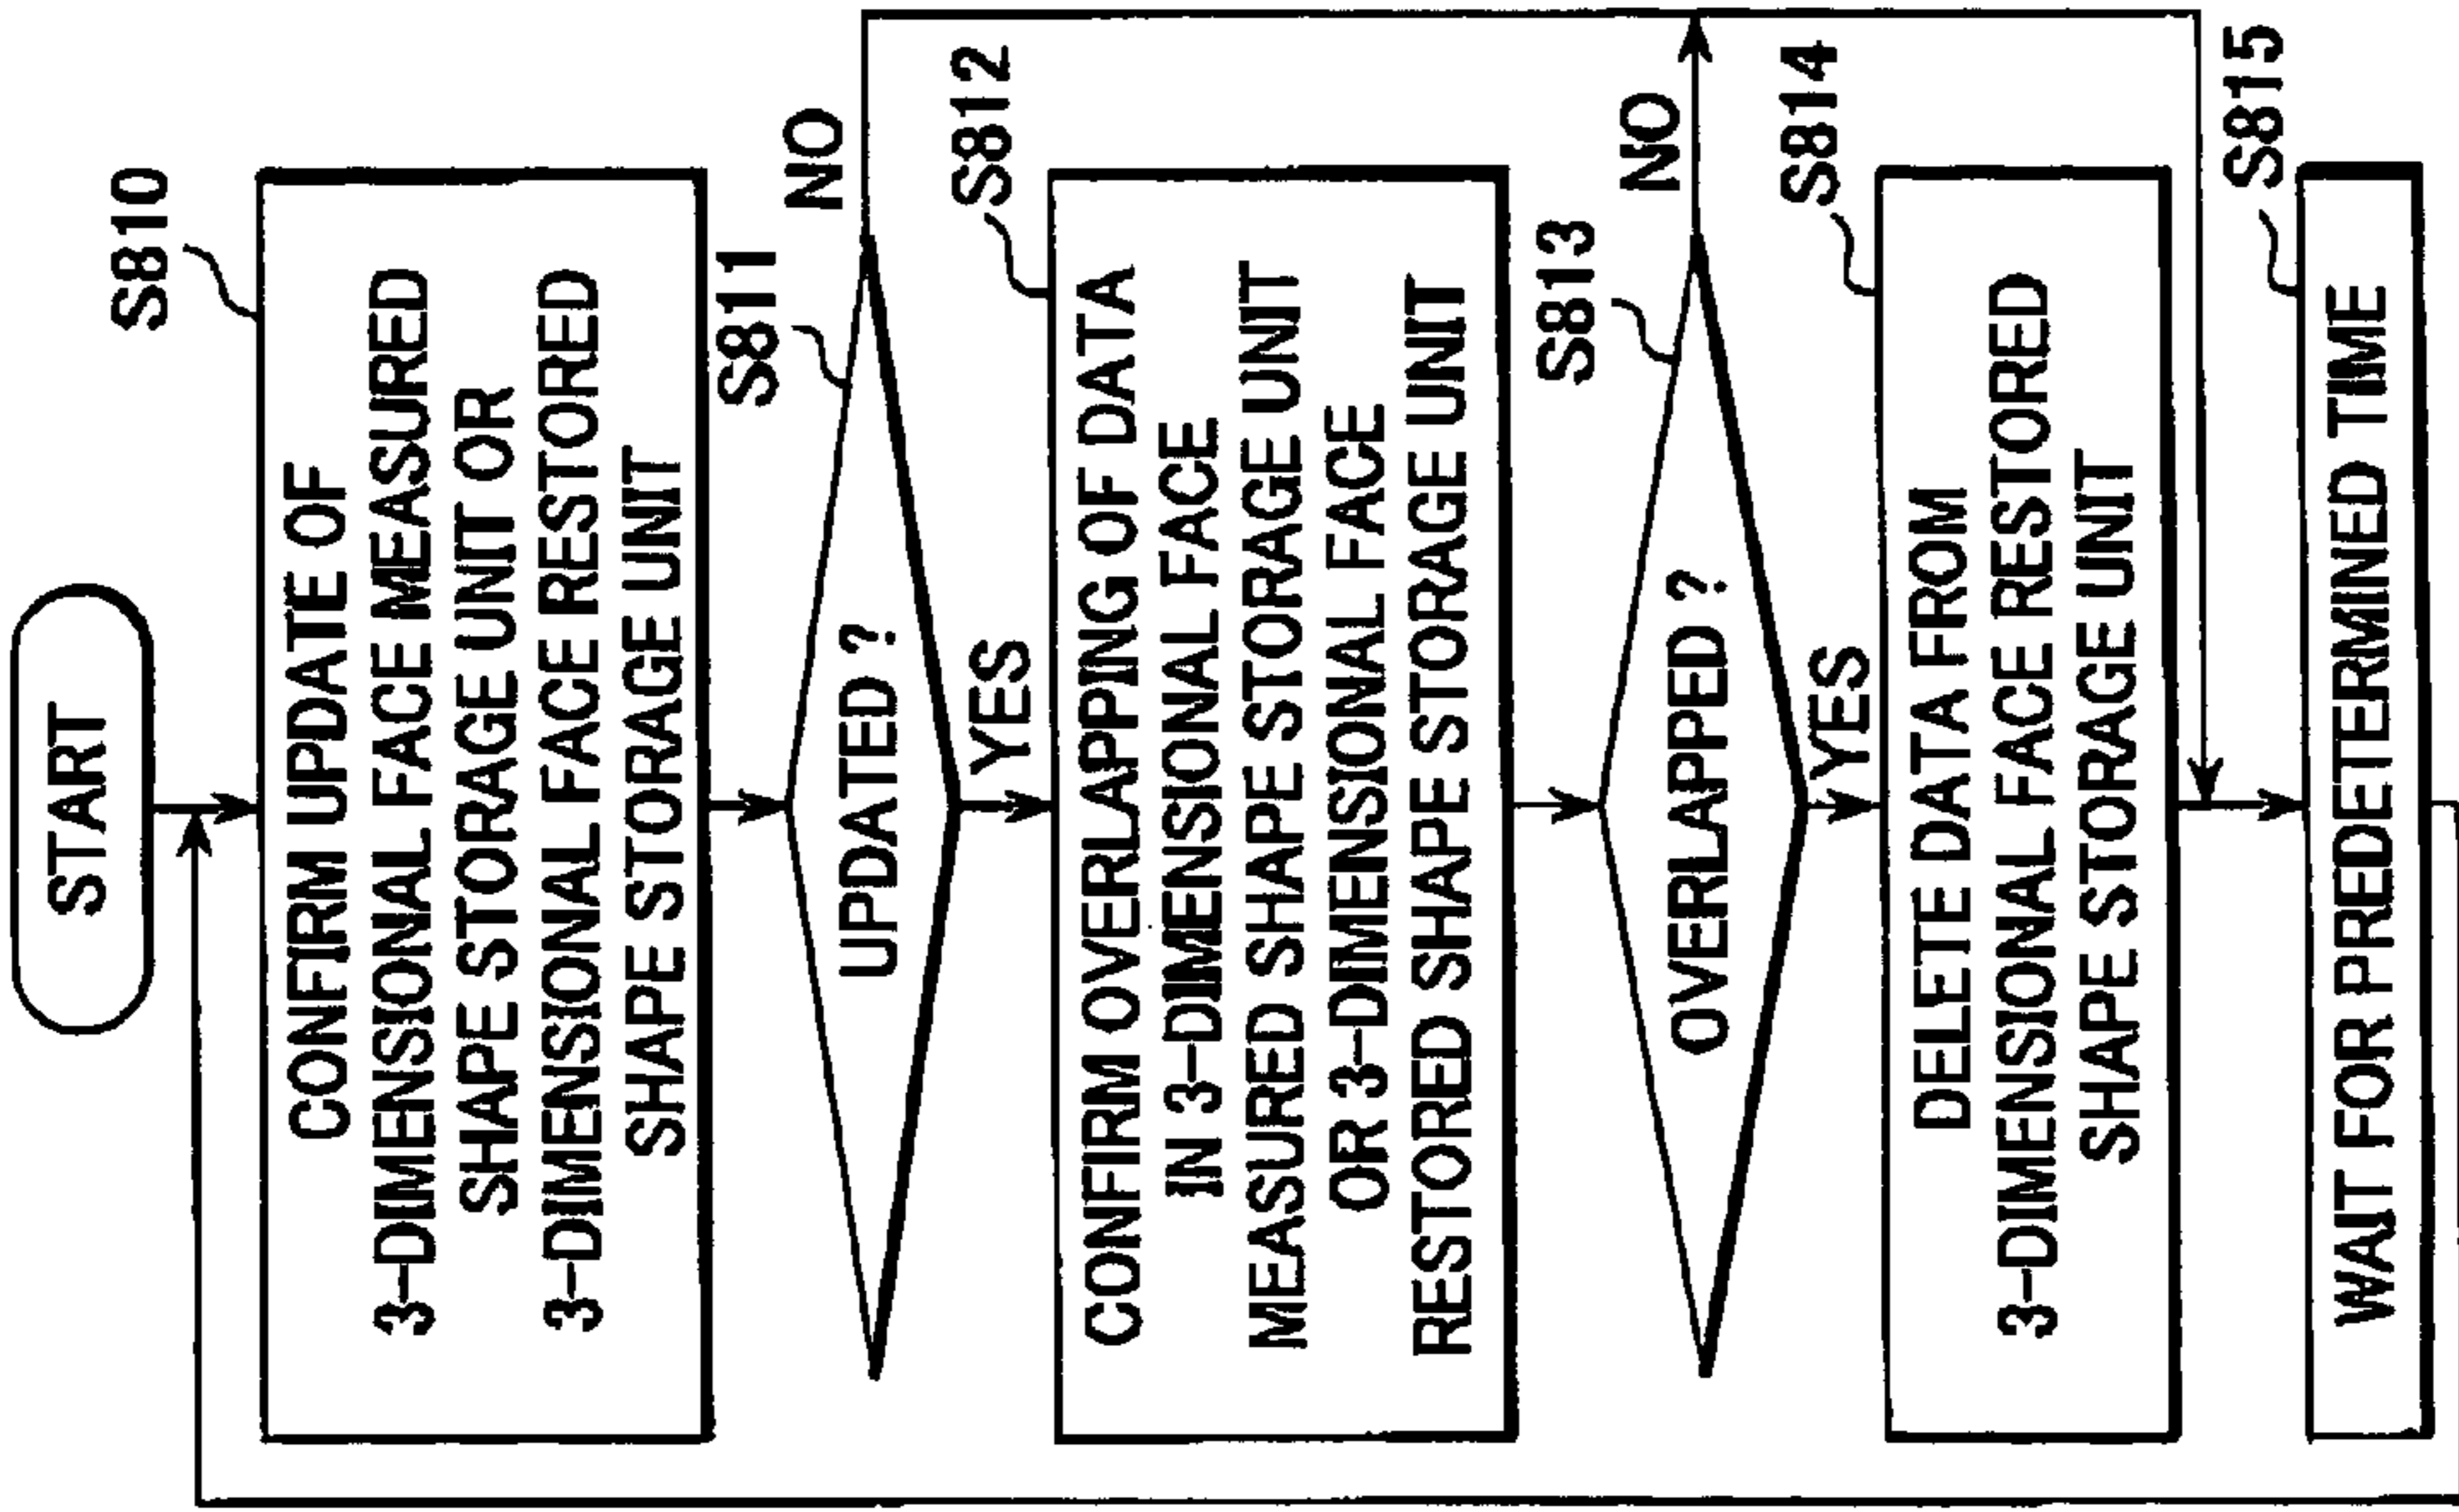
START

S810

CONFIRM UPDATE OF 3-DIMENSIONAL FACE MEASURED SHAPE STORAGE UNIT OR 3-DIMENSIONAL FACE RESTORED SHAPE STORAGE UNIT

S811

UPDATED ?

NO

YES

S812

CONFIRM OVERLAPPING OF DATA IN 3-DIMENSIONAL FACE MEASURED SHAPE STORAGE UNIT OR 3-DIMENSIONAL FACE RESTORED SHAPE STORAGE UNIT

S813

OVERLAPPED ?

NO

YES

S814

DELETE DATA FROM 3-DIMENSIONAL FACE RESTORED SHAPE STORAGE UNIT

S815

WAIT FOR PREDETERMINED TIME